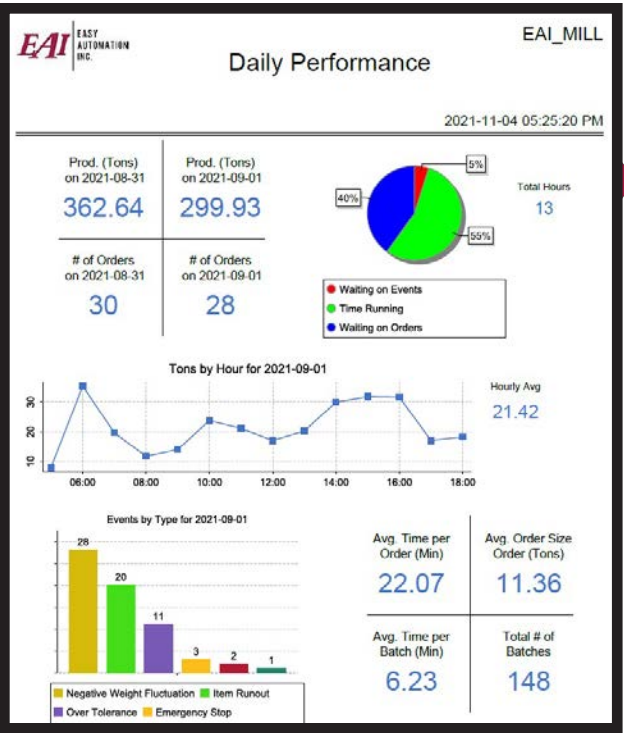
EAI EASY AUTOMATION INC.

EAI_MILL

Daily Performance

2021-11-04 05:25:20 PM

| Prod. (Tons) on 2021-08-31 362.64 | Prod. (Tons) on 2021-09-01 299.93 |
|---|---|
| # of Orders on 2021-08-31 30 | # of Orders on 2021-09-01 28 |

5%
40%
55%

Total Hours
13

Waiting on Events
Time Running
Waiting on Orders

Tons by Hour for 2021-09-01

30
20
10

06:00 08:00 10:00 12:00 14:00 16:00 18:00

Hourly Avg
21.42

Events by Type for 2021-09-01

28
20
11
3
2
1

Negative Weight Fluctuation
Item Runout
Over Tolerance
Emergency Stop

| Avg. Time per Order (Min) 22.07 | Avg. Order Size Order (Tons) 11.36 |
|---|---|
| Avg. Time per Batch (Min) 6.23 | Total # of Batches 148 |